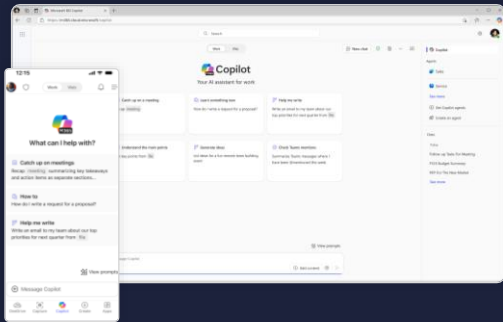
Microsoft 365 Copilot

Search

Work Web

New chat

Copilot

Your AI assistant for work

Catch up on a meeting

Learn something new
How do I write a request for a proposal?

Help me write
Write an email to my team about our top priorities for next quarter from

Understand the main points

Generate ideas

Check Teams messages

View prompts

Copilot

Agents

Sales

Service

See more

Get Copilot agents

Create an agent

Chats

Follow up Tasks for Meeting

FY24 Budget Summary

HR For The New Market

See more

12:15

Work Web

What can I help with?

Catch up on meetings
Recap meeting summarizing key takeaways and action items as separate sections...

How to
How do I write a request for a proposal?

Help me write
Write an email to my team about our top priorities for next quarter from

View prompts

Message Copilot

OneDrive Copilot Copilot Create Apps